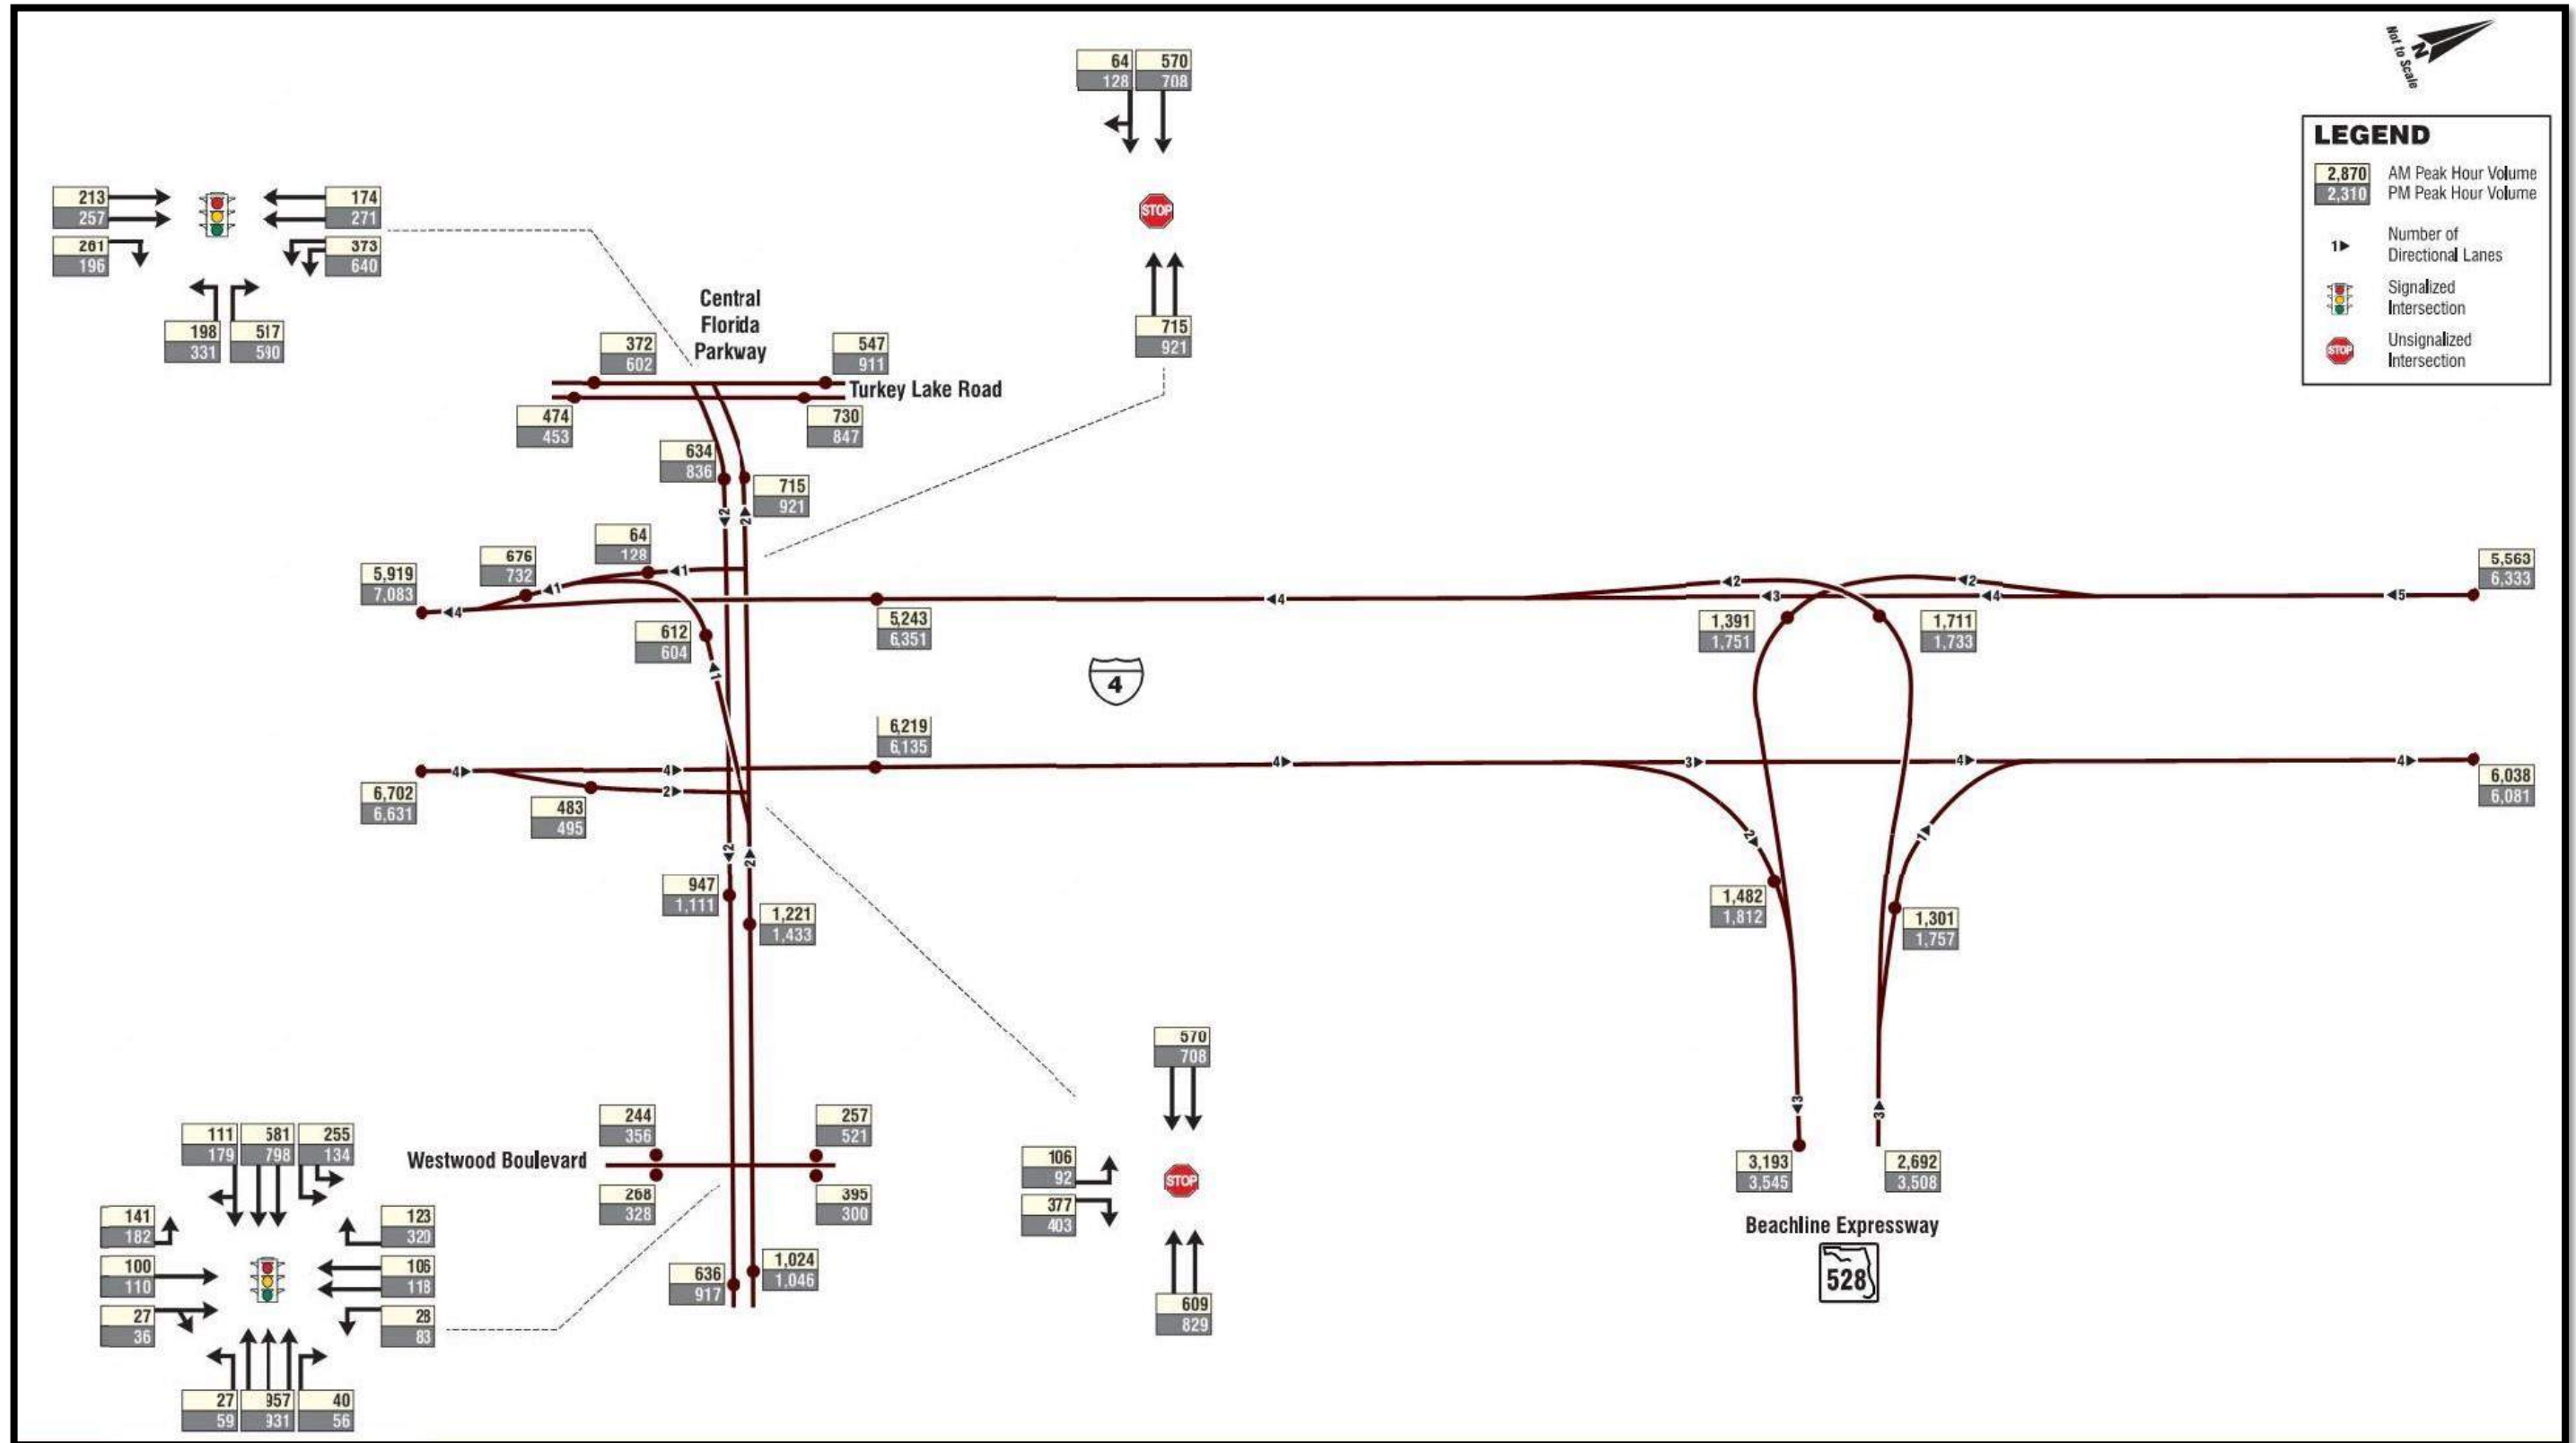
Not to Scale
N

LEGEND
2,870 AM Peak Hour Volume
2,310 PM Peak Hour Volume
1 Number of Directional Lanes
Signalized Intersection
STOP Unsignalized Intersection

64
128
570
708

STOP

715
921

213
257
174
271
261
196
373
640
198
331
517
590

Central Florida Parkway
372
602
547
911
Turkey Lake Road
474
453
730
847
634
836
715
921
2
2

64
128
1
676
732
1
5,919
7,083
4
5,243
6,351
4
612
604
1

4

5,563
6,333
5
4
3
2
2
1,391
1,751
1,711
1,733

6,219
6,135
6,702
6,631
4
4
2
483
495
4
3
4
4
6,038
6,081
2
1
2
2
947
1,111
1,221
1,433
1,482
1,812
1,301
1,757

570
708
106
92
377
403
STOP
609
829

244
356
257
521
Westwood Boulevard
268
328
395
300
636
917
1,024
1,046

3
3
3,193
3,545
2,692
3,508
Beachline Expressway
528

111
179
581
798
255
134
141
182
123
320
100
110
106
118
27
36
28
83
27
59
957
931
40
56